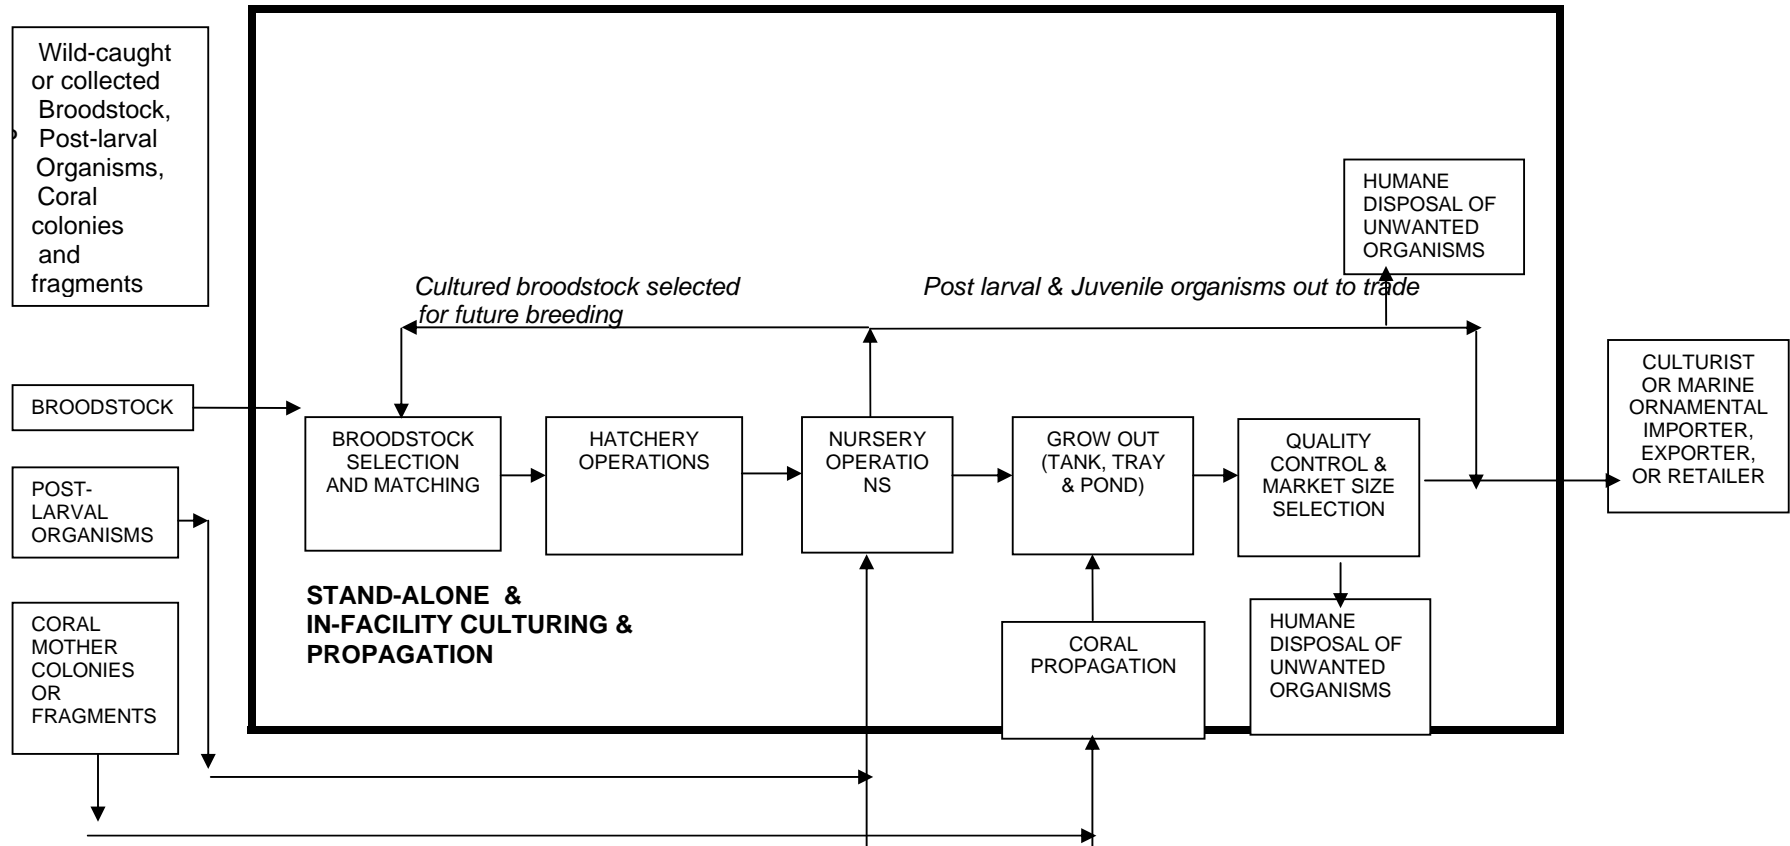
Wild-caught or collected Broodstock, Post-larval Organisms, Coral colonies and fragments

HUMANE DISPOSAL OF UNWANTED ORGANISMS

Cultured broodstock selected for future breeding

Post larval & Juvenile organisms out to trade

BROODSTOCK

BROODSTOCK SELECTION AND MATCHING

HATCHERY OPERATIONS

NURSERY OPERATIONS

GROW OUT (TANK, TRAY & POND)

QUALITY CONTROL & MARKET SIZE SELECTION

CULTURIST OR MARINE ORNAMENTAL IMPORTER, EXPORTER, OR RETAILER

POST-LARVAL ORGANISMS

CORAL MOTHER COLONIES OR FRAGMENTS

STAND-ALONE & IN-FACILITY CULTURING & PROPAGATION

CORAL PROPAGATION

HUMANE DISPOSAL OF UNWANTED ORGANISMS